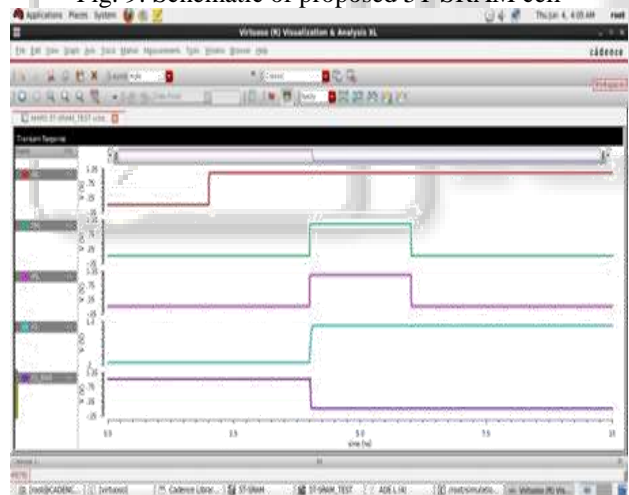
Fig. 9: Schematic of proposed 9 T SRAM cell

Applications Places System

Thu Jan 4, 4:03 AM

Virtuoso (R) Visualization & Analysis XL

cadence

Transient Response

1.25
.75
.25

1.25
.75
.25

1.25
.75
.25

1.2

1.25
.75
.25

0.0
2.5
5.0
7.5
10
time (ns)

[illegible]

ST-SRAM_TEST

ADE L (4)

Virtuoso (R) Vis...